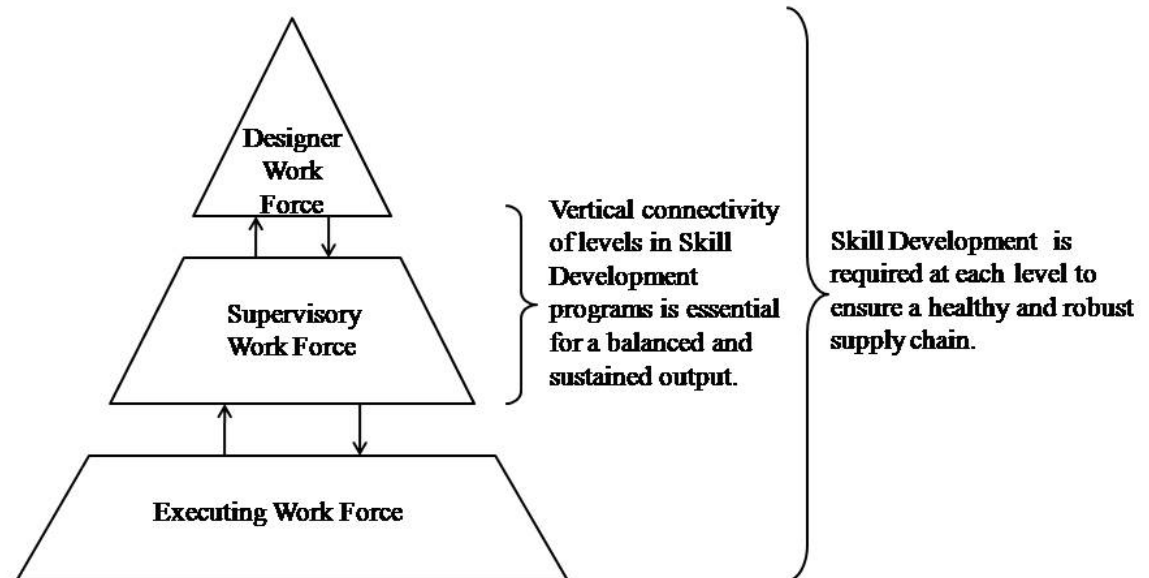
Designer Work Force

Supervisory Work Force

Executing Work Force

Vertical connectivity of levels in Skill Development programs is essential for a balanced and sustained output.

Skill Development is required at each level to ensure a healthy and robust supply chain.